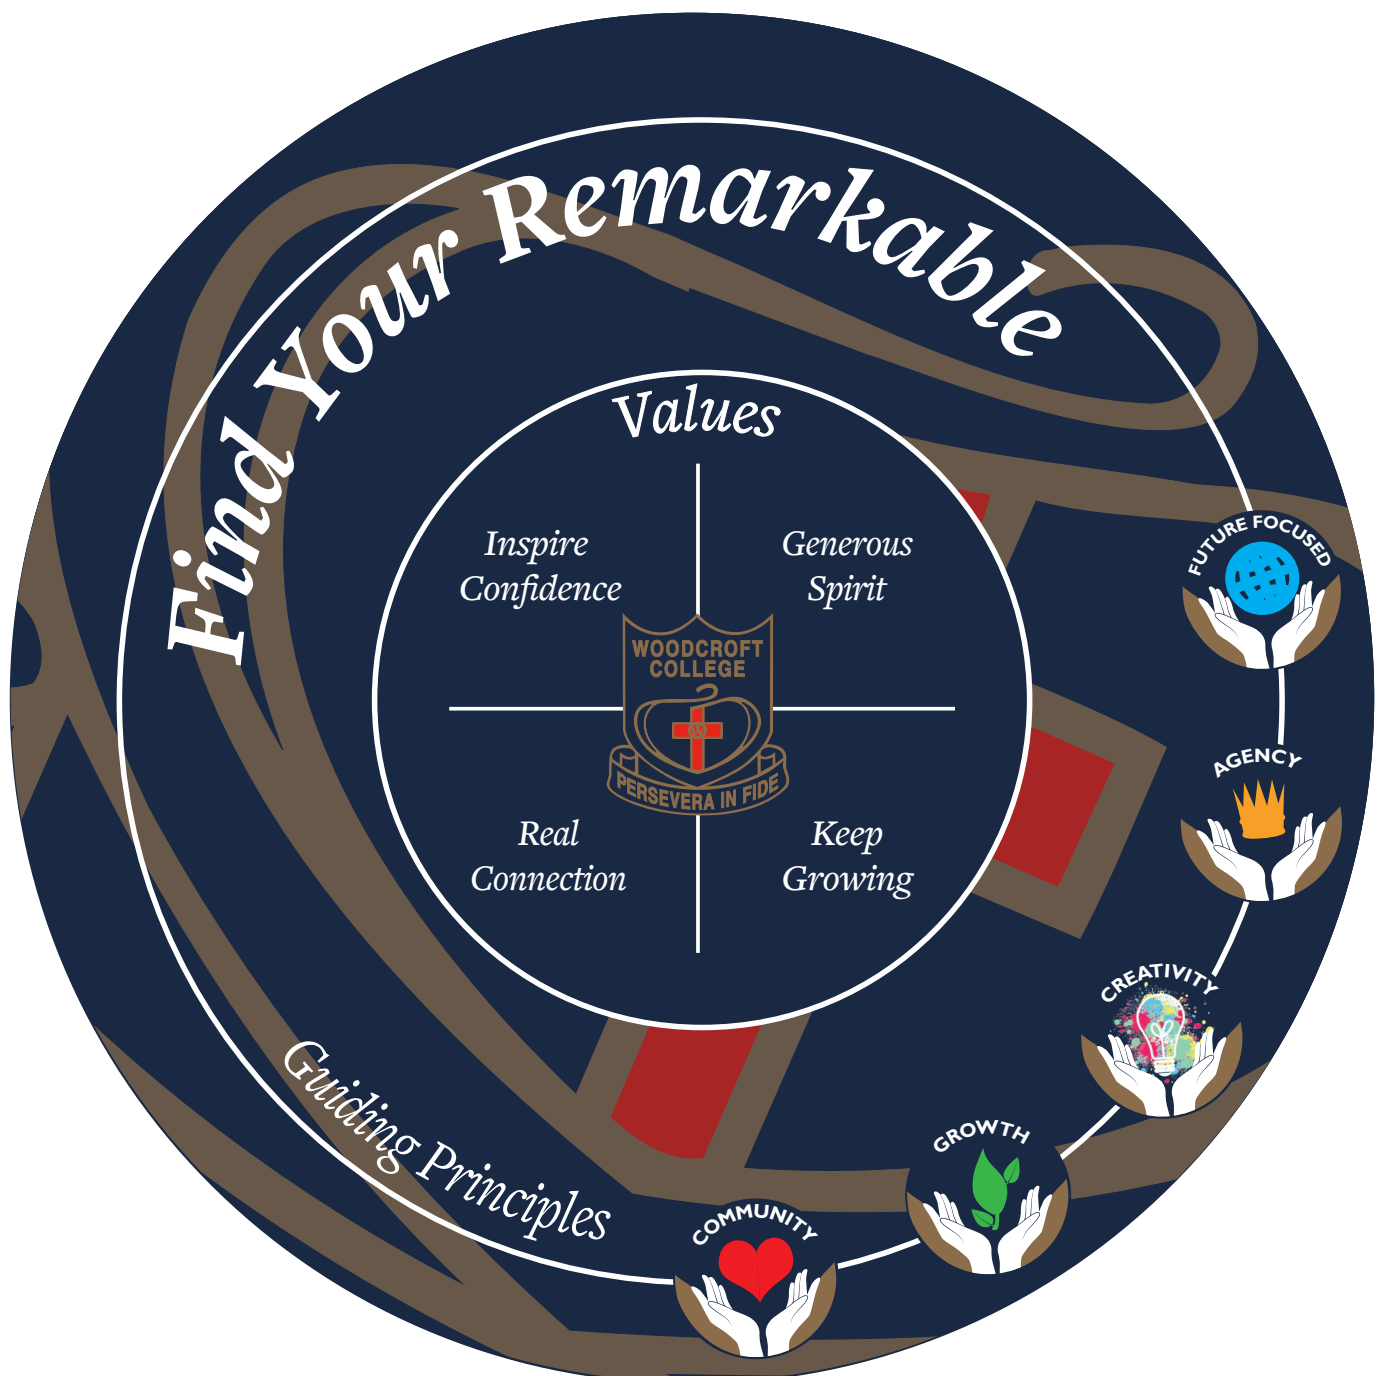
Find Your Remarkable

Values

Inspire Confidence

Generous Spirit

WOODCROFT COLLEGE

PERSEVERA IN FIDE

Real Connection

Keep Growing

Guiding Principles

FUTURE FOCUSED

AGENCY

CREATIVITY

GROWTH

COMMUNITY